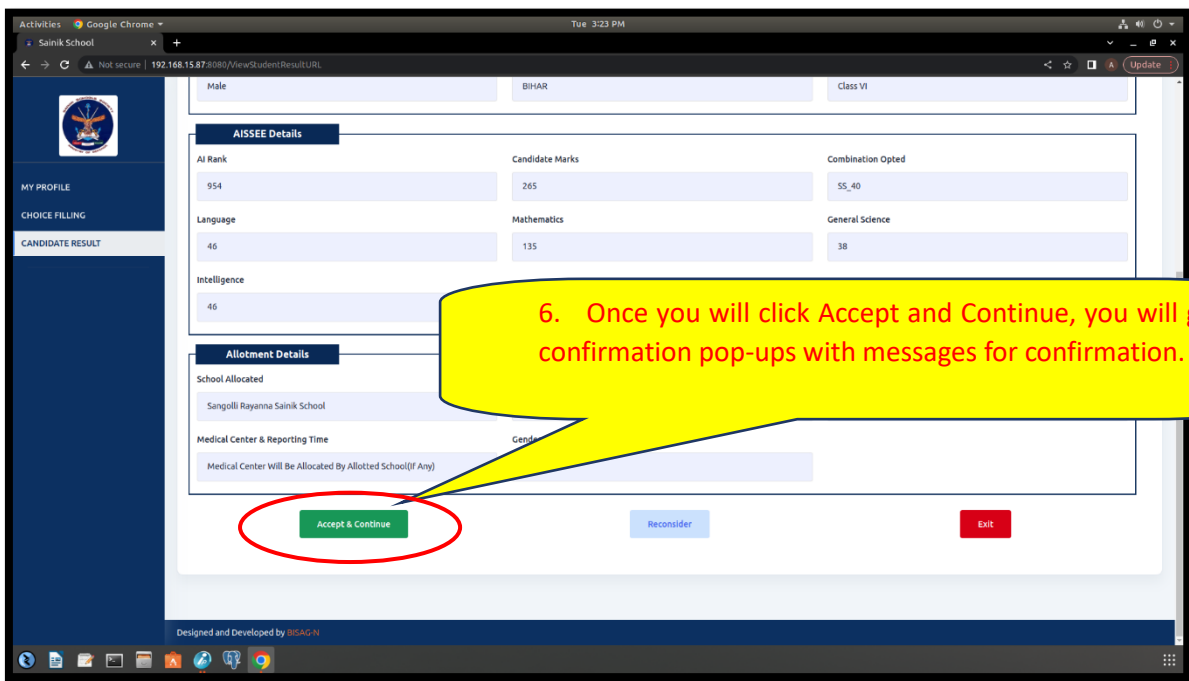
Activities Google Chrome
Tue 3:23 PM
Sainik School
Not secure | 192.168.15.87:8080/ViewStudentResultURL
Update

MY PROFILE
CHOICE FILLING
CANDIDATE RESULT

Male
BIHAR
Class VI

AISSEE Details
AI Rank
954
Candidate Marks
265
Combination Opted
SS_40
Language
46
Mathematics
135
General Science
38
Intelligence
46

6. Once you will click Accept and Continue, you will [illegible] confirmation pop-ups with messages for confirmation.

Allotment Details
School Allocated
Sangolli Rayanna Sainik School
Medical Center & Reporting Time
Medical Center Will Be Allocated By Allotted School(If Any)
Gende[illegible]

Accept & Continue
Reconsider
Exit

Designed and Developed by BISAG-N